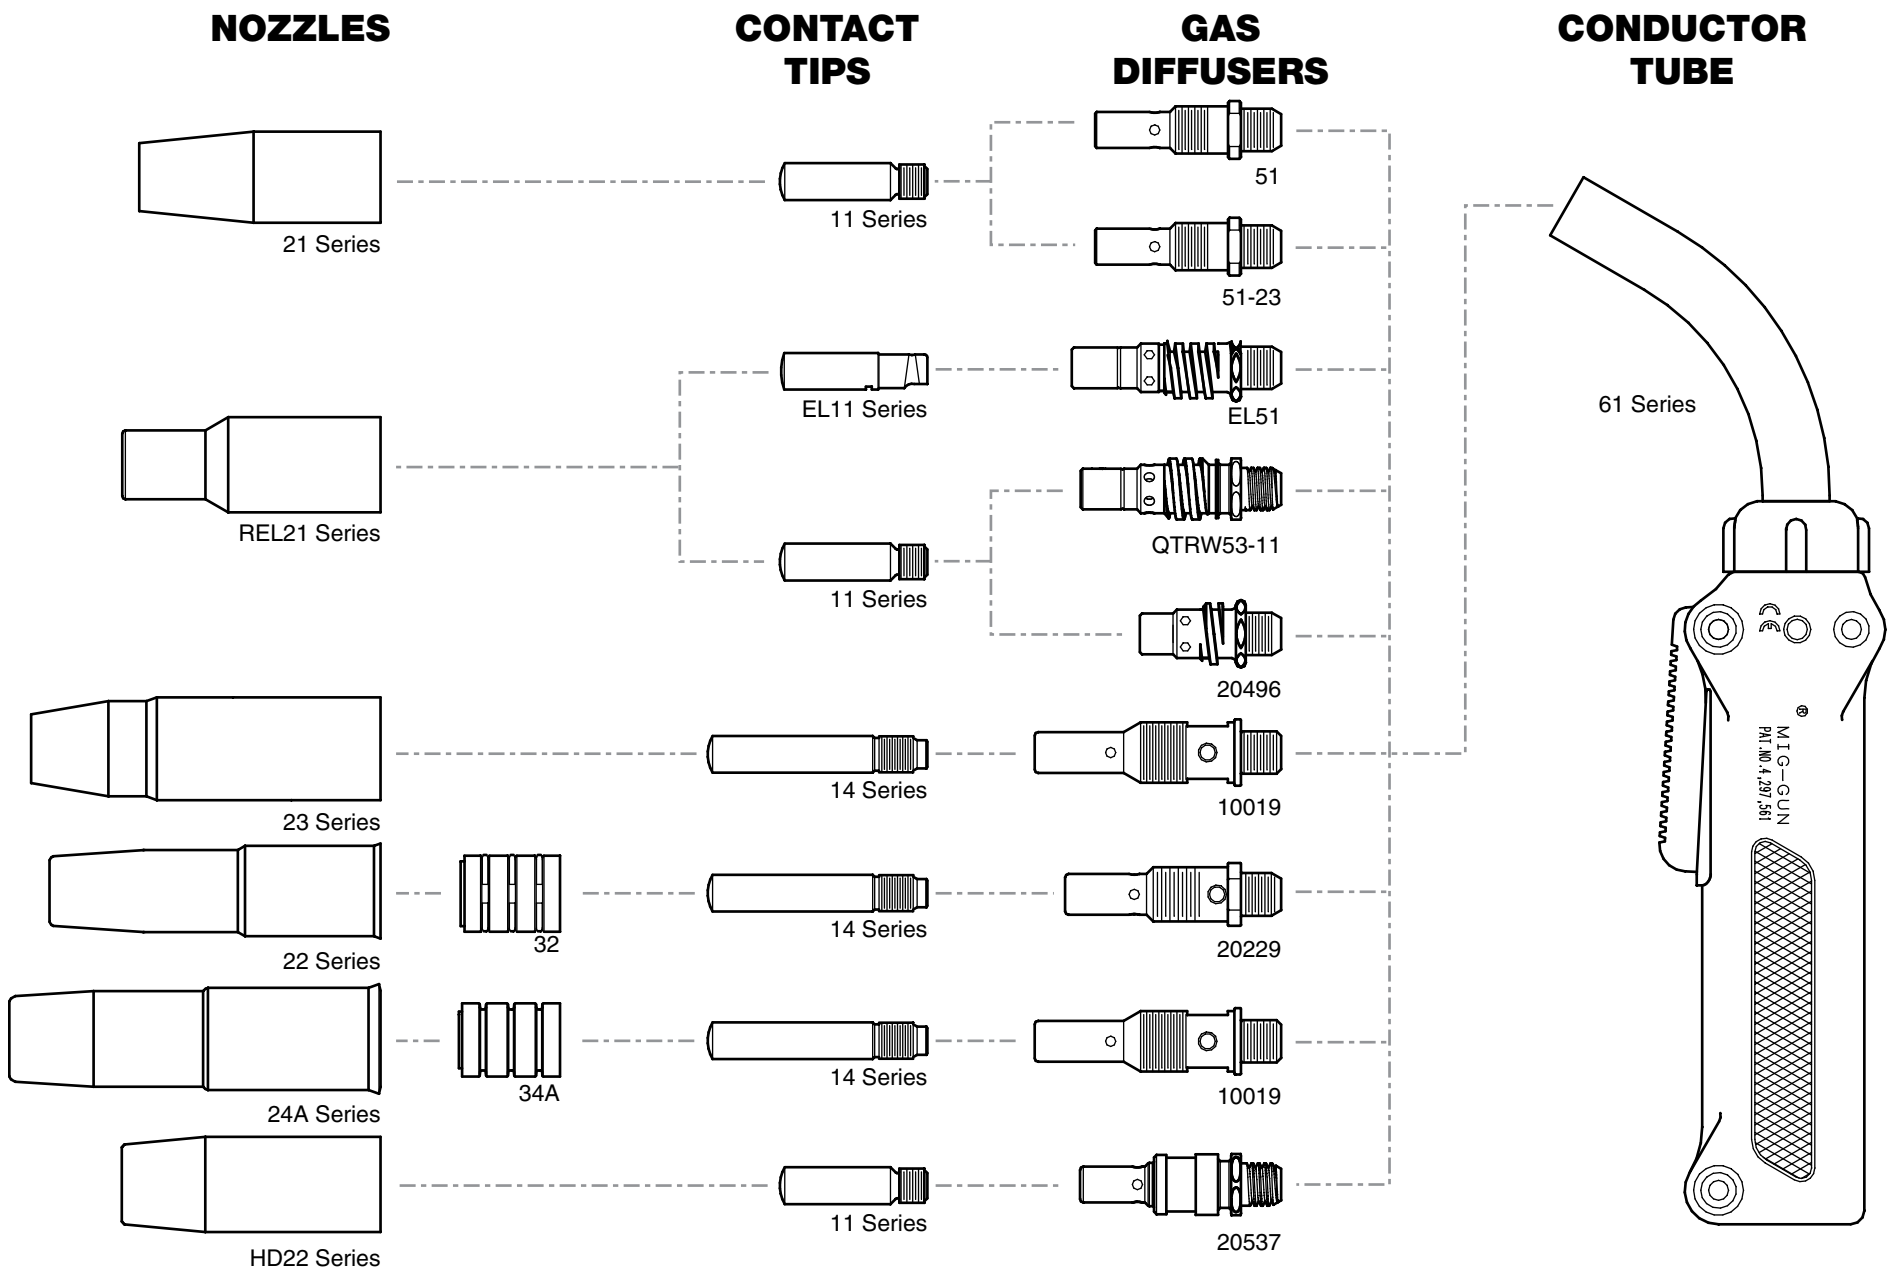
NOZZLES

CONTACT TIPS

GAS DIFFUSERS

CONDUCTOR TUBE

51

11 Series

21 Series

51-23

EL11 Series

EL51

61 Series

REL21 Series

QTRW53-11

11 Series

20496

MIG-GUN
PAT.NO.4,297,561

14 Series

10019

23 Series

14 Series

20229

22 Series

32

14 Series

10019

24A Series

34A

11 Series

20537

HD22 Series